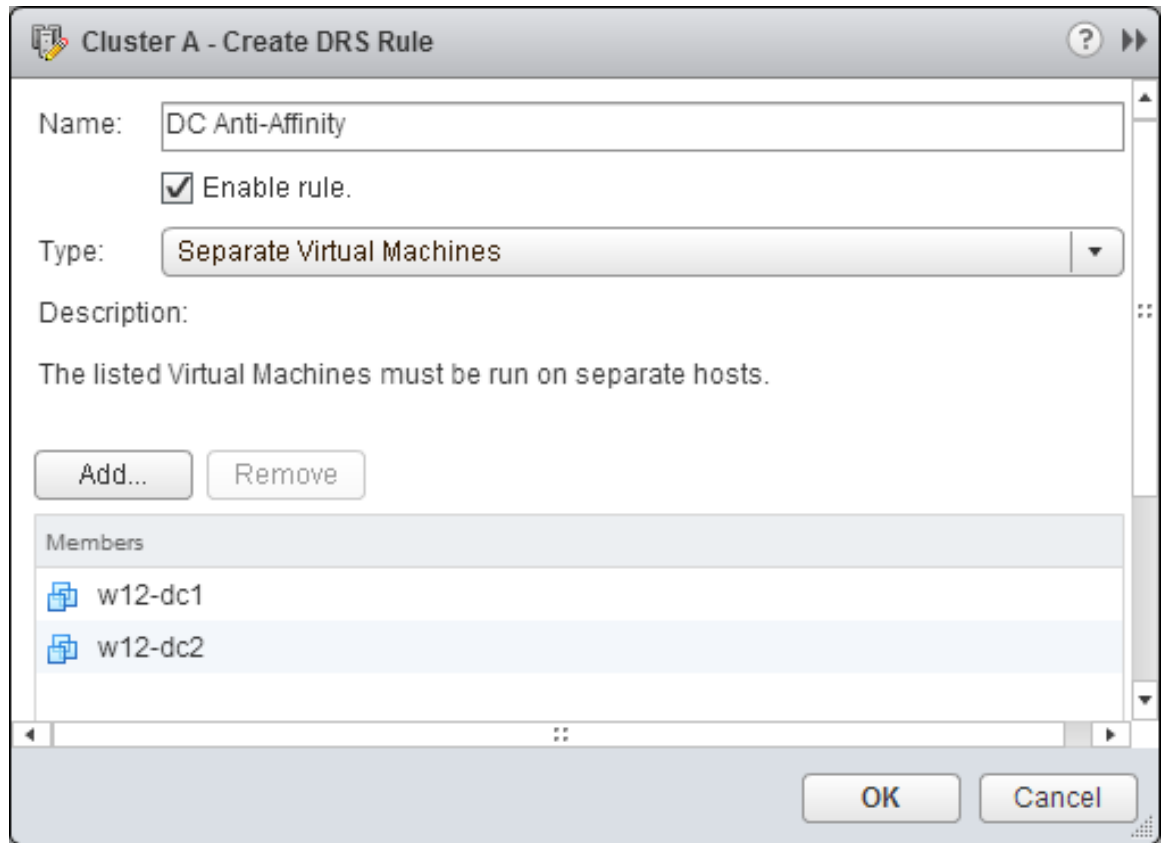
Cluster A - Create DRS Rule

Name: DC Anti-Affinity

Enable rule.

Type: Separate Virtual Machines

Description:

The listed Virtual Machines must be run on separate hosts.

Add... Remove

| Members |
|---|
| w12-dc1 |
| w12-dc2 |

OK Cancel